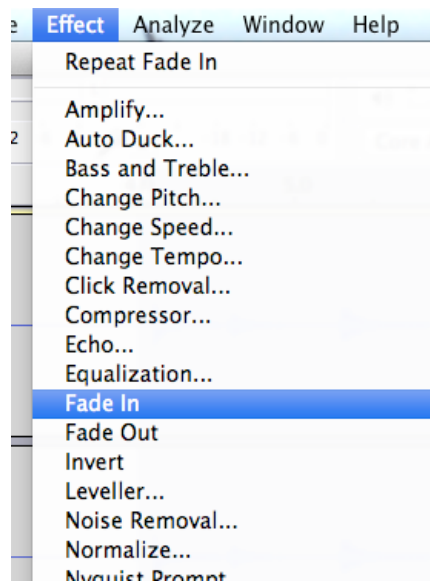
e Effect Analyze Window Help

Repeat Fade In

Amplify...
Auto Duck...
Bass and Treble...
Change Pitch...
Change Speed...
Change Tempo...
Click Removal...
Compressor...
Echo...
Equalization...
Fade In
Fade Out
Invert
Leveller...
Noise Removal...
Normalize...
Nyquist Prompt...

2